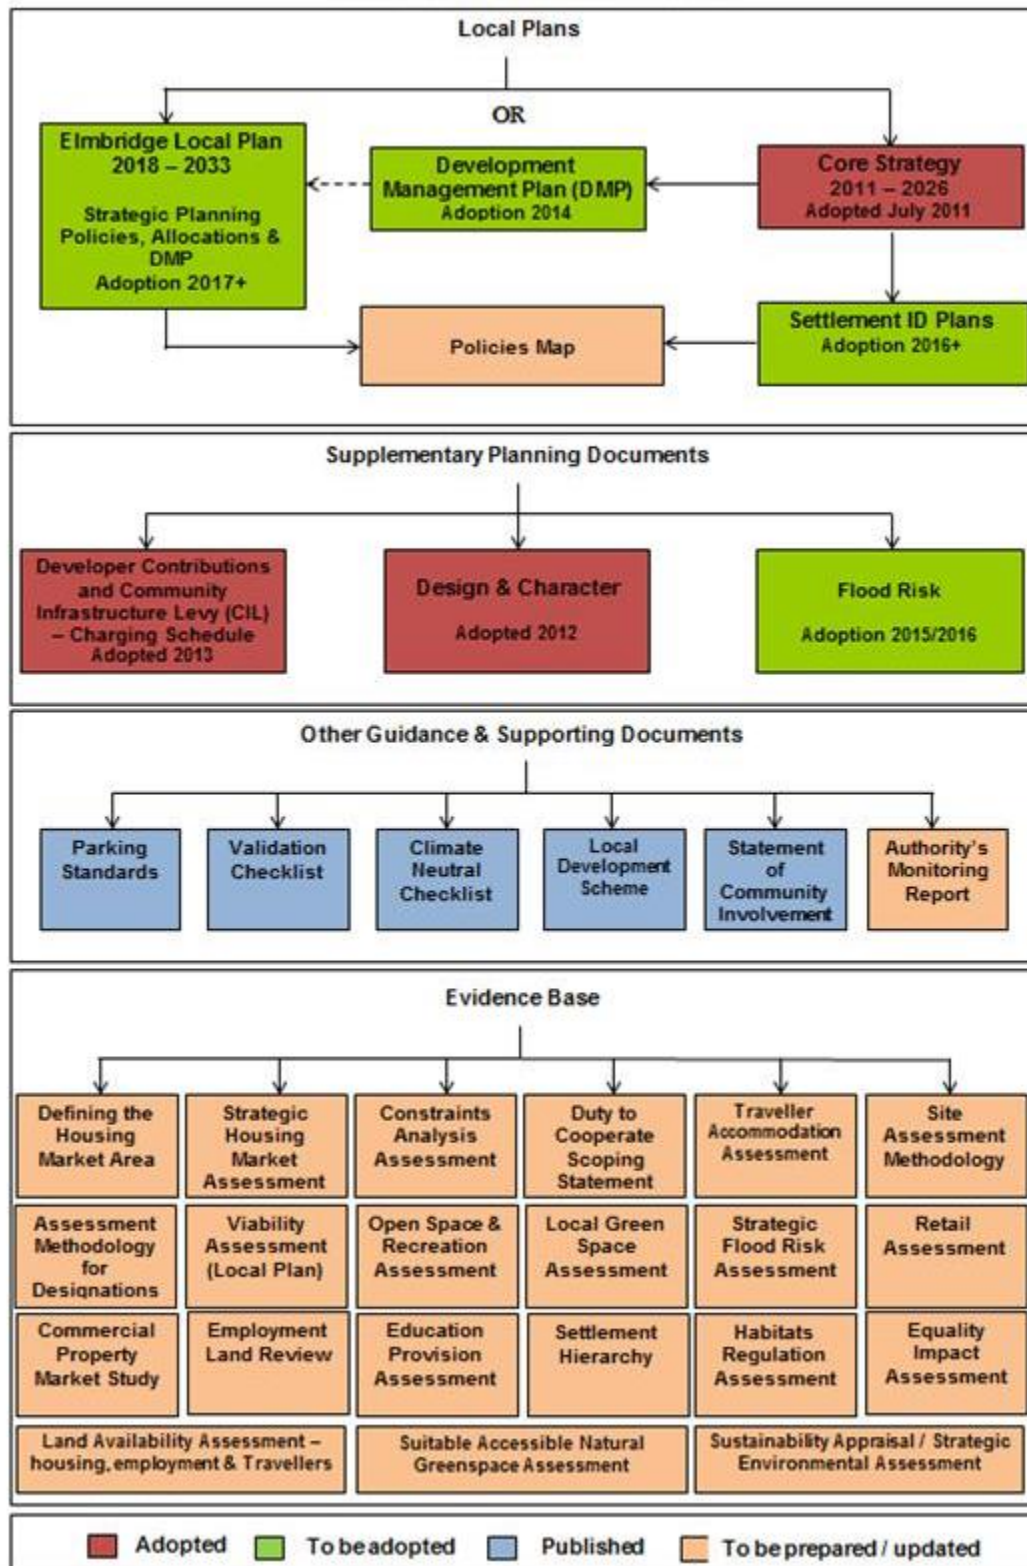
Local Plans

OR

Elmbridge Local Plan 2018 – 2033

Strategic Planning Policies, Allocations & DMP
Adoption 2017+

Development Management Plan (DMP)
Adoption 2014

Core Strategy
2011 – 2026
Adopted July 2011

Policies Map

Settlement ID Plans
Adoption 2016+

Supplementary Planning Documents

Developer Contributions and Community Infrastructure Levy (CIL) – Charging Schedule
Adopted 2013

Design & Character
Adopted 2012

Flood Risk
Adoption 2015/2016

Other Guidance & Supporting Documents

Parking Standards

Validation Checklist

Climate Neutral Checklist

Local Development Scheme

Statement of Community Involvement

Authority's Monitoring Report

Evidence Base

Defining the Housing Market Area

Strategic Housing Market Assessment

Constraints Analysis Assessment

Duty to Cooperate Scoping Statement

Traveller Accommodation Assessment

Site Assessment Methodology

Assessment Methodology for Designations

Viability Assessment (Local Plan)

Open Space & Recreation Assessment

Local Green Space Assessment

Strategic Flood Risk Assessment

Retail Assessment

Commercial Property Market Study

Employment Land Review

Education Provision Assessment

Settlement Hierarchy

Habitats Regulation Assessment

Equality Impact Assessment

Land Availability Assessment – housing, employment & Travellers

Suitable Accessible Natural Greenspace Assessment

Sustainability Appraisal / Strategic Environmental Assessment

Adopted
To be adopted
Published
To be prepared / updated